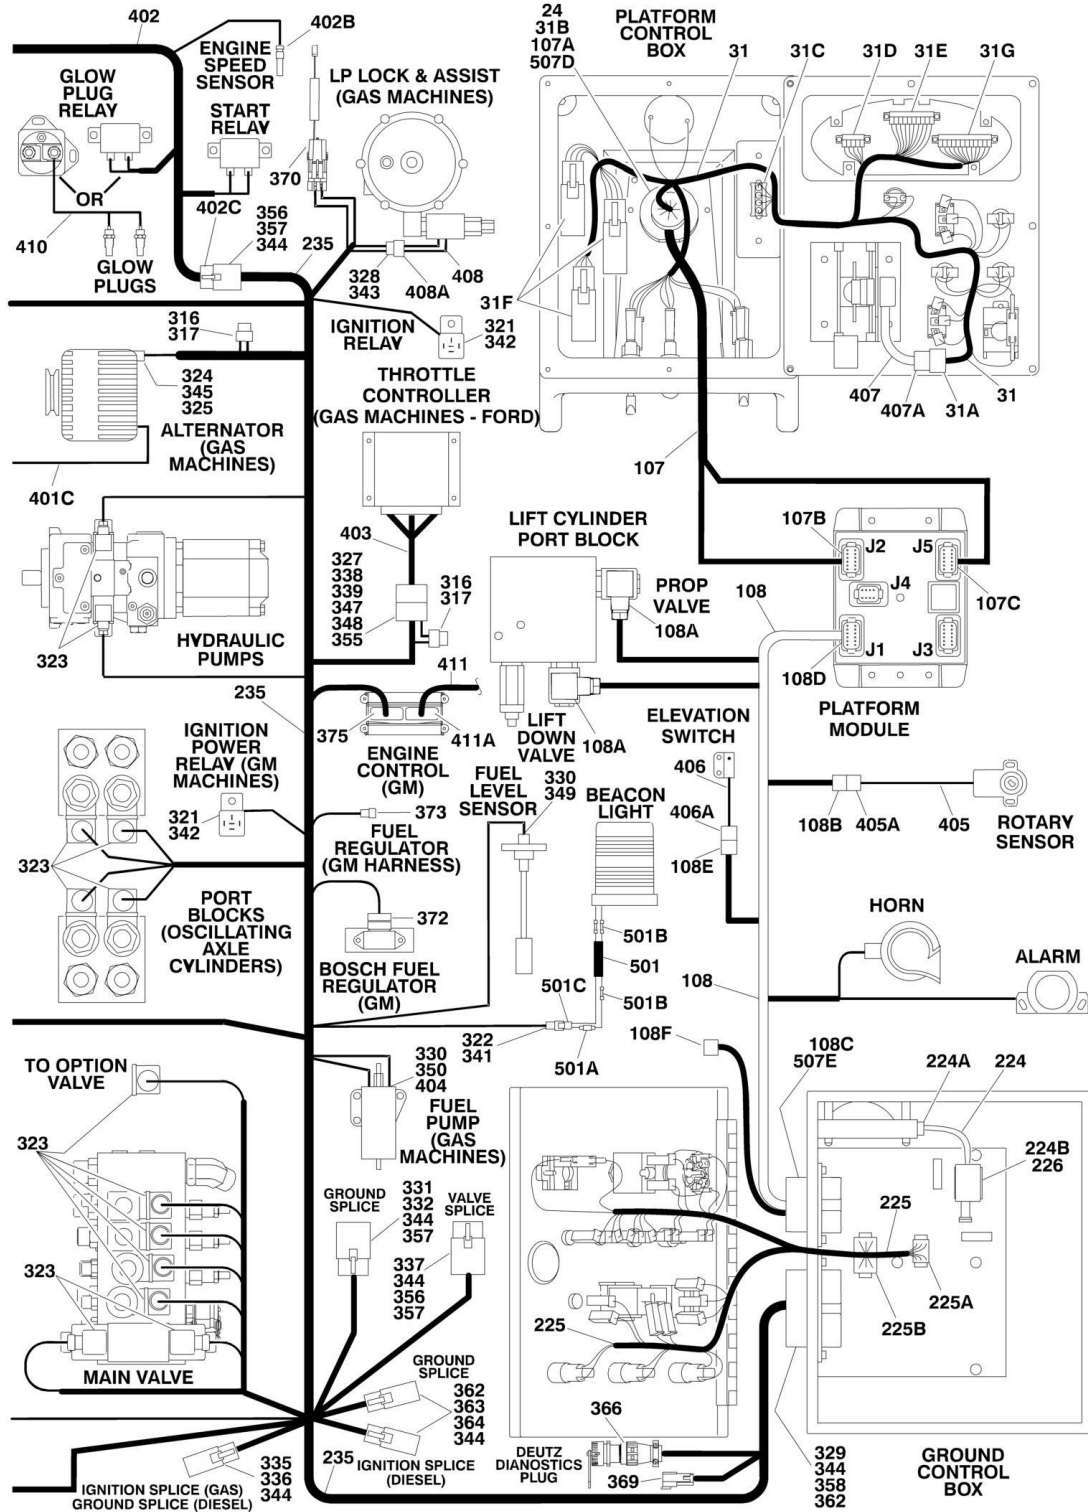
402
402B
ENGINE SPEED SENSOR
GLOW PLUG RELAY
START RELAY
LP LOCK & ASSIST (GAS MACHINES)
OR
370
402C
356
357
344
235
410
GLOW PLUGS
328
343
408A
408
24
31B
107A
507D
PLATFORM CONTROL BOX
31
31C
31D
31E
31G
31F
316
317
IGNITION RELAY
321
342
324
345
325
ALTERNATOR (GAS MACHINES)
THROTTLE CONTROLLER (GAS MACHINES - FORD)
407
407A
31A
31
107
401C
403
327
338
339
347
348
355
316
317
LIFT CYLINDER PORT BLOCK
PROP VALVE
108A
108
107B
J2
J5
J4
107C
J1
J3
108D
HYDRAULIC PUMPS
323
235
411
375
411A
LIFT DOWN VALVE
108A
PLATFORM MODULE
IGNITION POWER RELAY (GM MACHINES)
321
342
ENGINE CONTROL (GM)
ELEVATION SWITCH
406
FUEL LEVEL SENSOR
330
349
BEACON LIGHT
406A
108B
405A
405
ROTARY SENSOR
373
FUEL REGULATOR (GM HARNESS)
108E
323
PORT BLOCKS (OSCILLATING AXLE CYLINDERS)
372
HORN
501B
501
ALARM
BOSCH FUEL REGULATOR (GM)
501C
501B
108
322
341
501A
108F
108C
507E
224A
224
TO OPTION VALVE
330
350
404
FUEL PUMP (GAS MACHINES)
224B
226
323
GROUND SPLICE
331
332
344
357
VALVE SPLICE
225
323
337
344
356
357
225A
225B
225
MAIN VALVE
GROUND SPLICE
362
363
364
344
366
DEUTZ DIANOSTICS PLUG
369
335
336
344
235
IGNITION SPLICE (DIESEL)
IGNITION SPLICE (GAS)
GROUND SPLICE (DIESEL)
329
344
358
362
GROUND CONTROL BOX